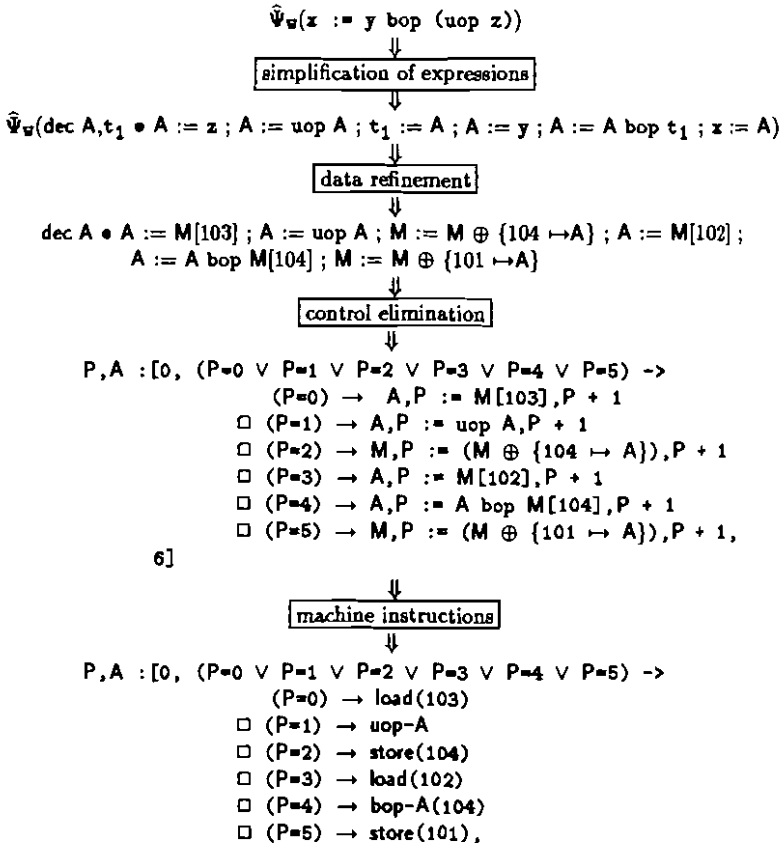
$\hat{\Psi}_{\mathbf{w}}$(x := y bop (uop z))

⇓

simplification of expressions

⇓

$\hat{\Psi}_{\mathbf{w}}$(dec A,$t_1$ • A := z ; A := uop A ; $t_1$ := A ; A := y ; A := A bop $t_1$ ; x := A)

⇓

data refinement

⇓

dec A • A := M[103] ; A := uop A ; M := M $\oplus$ {104 $\mapsto$A} ; A := M[102] ; A := A bop M[104] ; M := M $\oplus$ {101 $\mapsto$A}

⇓

control elimination

⇓

P,A :[0, (P=0 $\vee$ P=1 $\vee$ P=2 $\vee$ P=3 $\vee$ P=4 $\vee$ P=5) ->
(P=0) $\rightarrow$ A,P := M[103],P + 1
□ (P=1) $\rightarrow$ A,P := uop A,P + 1
□ (P=2) $\rightarrow$ M,P := (M $\oplus$ {104 $\mapsto$ A}),P + 1
□ (P=3) $\rightarrow$ A,P := M[102],P + 1
□ (P=4) $\rightarrow$ A,P := A bop M[104],P + 1
□ (P=5) $\rightarrow$ M,P := (M $\oplus$ {101 $\mapsto$ A}),P + 1,
6]

⇓

machine instructions

⇓

P,A :[0, (P=0 $\vee$ P=1 $\vee$ P=2 $\vee$ P=3 $\vee$ P=4 $\vee$ P=5) ->
(P=0) $\rightarrow$ load(103)
□ (P=1) $\rightarrow$ uop-A
□ (P=2) $\rightarrow$ store(104)
□ (P=3) $\rightarrow$ load(102)
□ (P=4) $\rightarrow$ bop-A(104)
□ (P=5) $\rightarrow$ store(101),